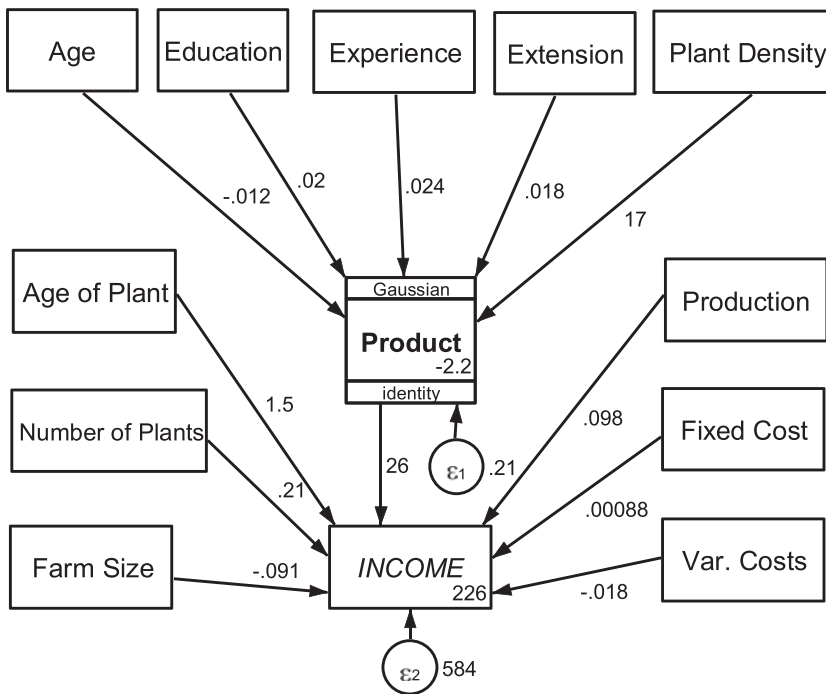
Age

Education

Experience

Extension

Plant Density

-.012

.02

.024

.018

17

Age of Plant

Gaussian

Product

-2.2

identity

Production

1.5

.098

Number of Plants

Fixed Cost

26

$\varepsilon_1$

.21

.21

.00088

Farm Size

-.091

INCOME

226

Var. Costs

-.018

$\varepsilon_2$

584